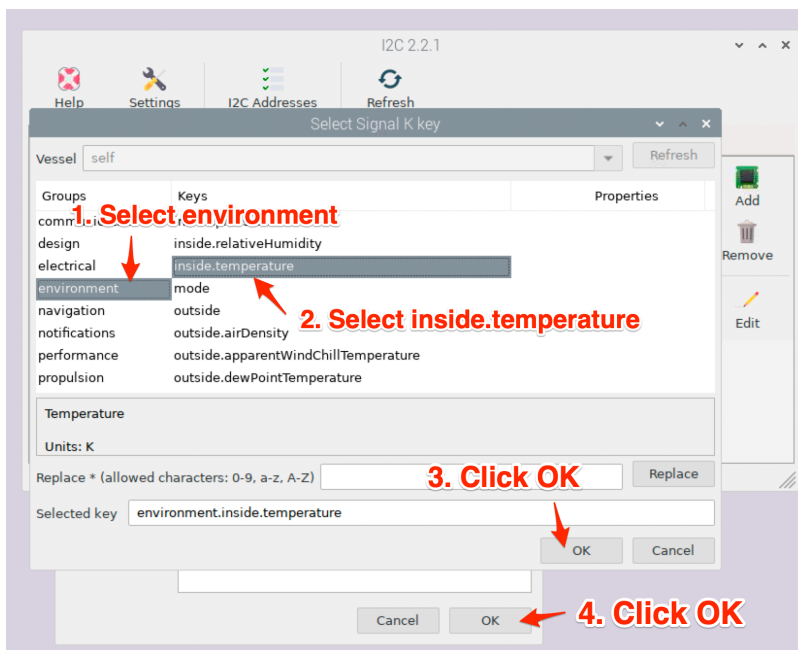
I2C 2.2.1

Help Settings I2C Addresses Refresh

Select Signal K key

Vessel self Refresh

Add
Remove
Edit

| Groups | Keys | Properties |
|---|---|---|
| comm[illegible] | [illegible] | |
| design | inside.relativeHumidity | |
| electrical | inside.temperature | |
| environment | mode | |
| navigation | outside | |
| notifications | outside.airDensity | |
| performance | outside.apparentWindChillTemperature | |
| propulsion | outside.dewPointTemperature | |

1. Select environment

2. Select inside.temperature

Temperature

Units: K

Replace * (allowed characters: 0-9, a-z, A-Z) Replace

3. Click OK

Selected key environment.inside.temperature

OK Cancel

Cancel OK

4. Click OK